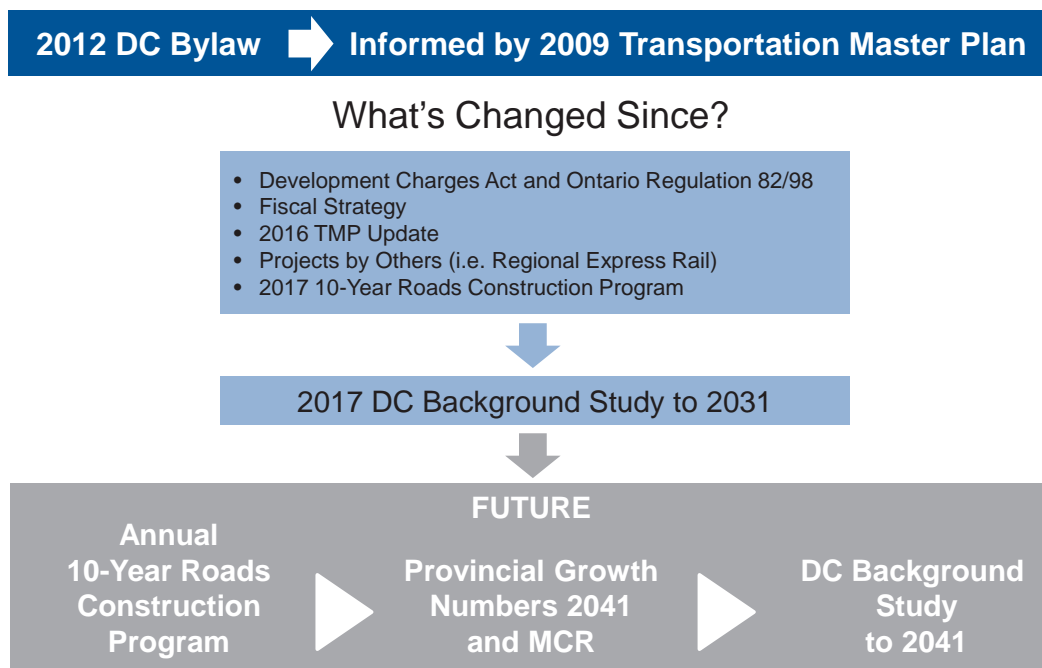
2012 DC Bylaw Informed by 2009 Transportation Master Plan

What’s Changed Since?

- Development Charges Act and Ontario Regulation 82/98
- Fiscal Strategy
- 2016 TMP Update
- Projects by Others (i.e. Regional Express Rail)
- 2017 10-Year Roads Construction Program

2017 DC Background Study to 2031

FUTURE

Annual 10-Year Roads Construction Program

Provincial Growth Numbers 2041 and MCR

DC Background Study to 2041